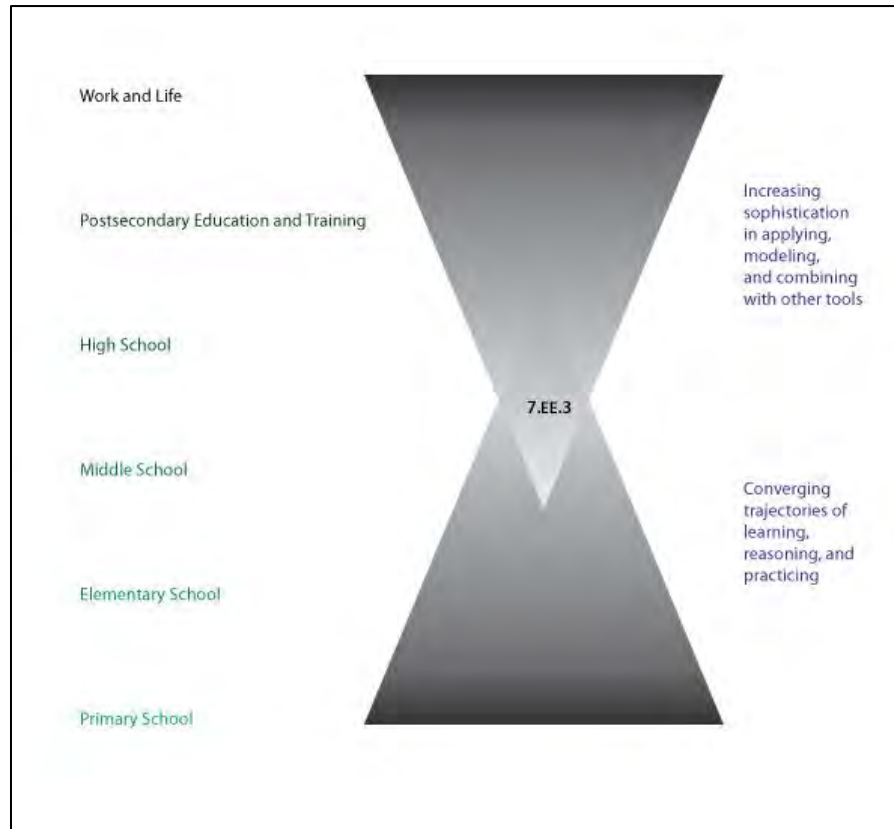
Work and Life

Postsecondary Education and Training

High School

Middle School

Elementary School

Primary School

7.EE.3

Increasing sophistication in applying, modeling, and combining with other tools

Converging trajectories of learning, reasoning, and practicing